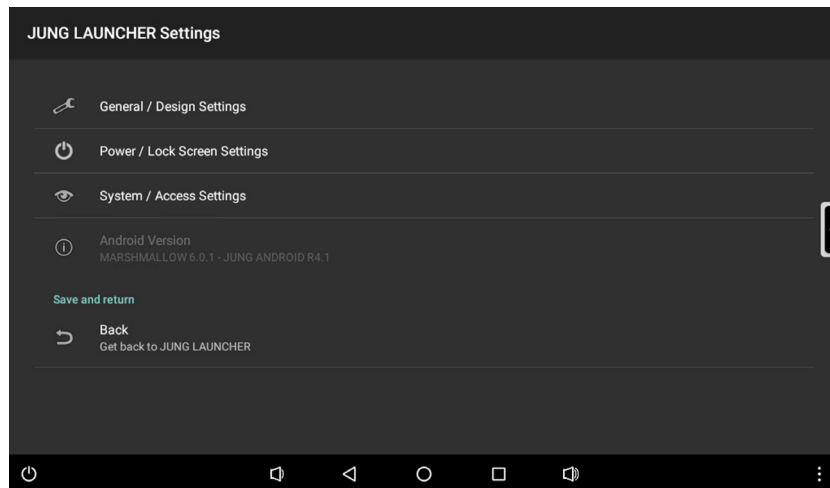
JUNG LAUNCHER Settings

General / Design Settings

Power / Lock Screen Settings

System / Access Settings

Android Version
MARSHMALLOW 6.0.1 - JUNG ANDROID R4.1

Save and return

Back
Get back to JUNG LAUNCHER